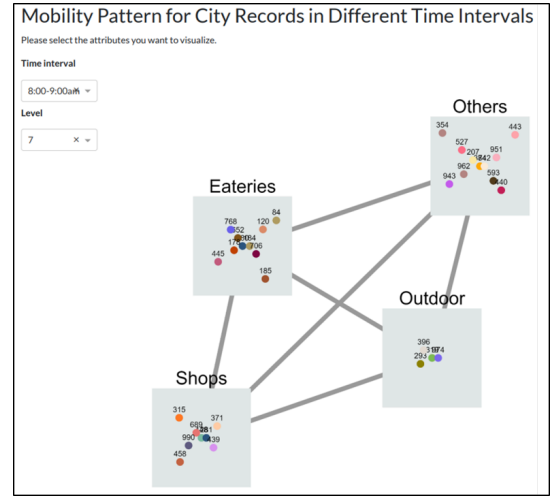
Mobility Pattern for City Records in Different Time Intervals

Please select the attributes you want to visualize.

Time interval

8:00-9:00am × ▾

Level

7 × ▾

Others

354
443
527
951
207
842
962
943
593
840

Eateries

84
768
120
52
904
175
706
445
185

Outdoor

396
317
374
293

Shops

315
371
689
281
990
139
458